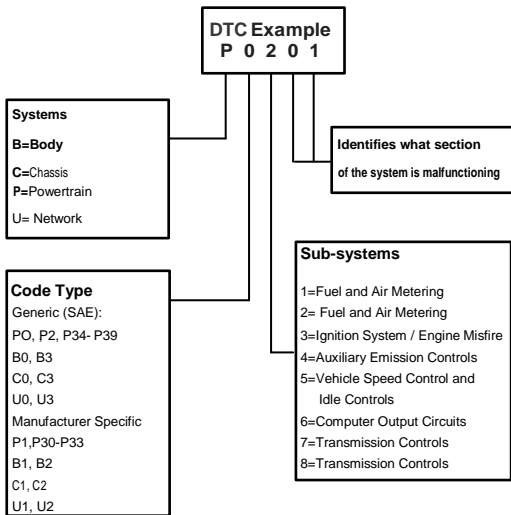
DTC Example
P 0 2 0 1

Systems

B=Body

C=Chassis
P=Powertrain

U= Network

Identifies what section
of the system is malfunctioning

Sub-systems

1=Fuel and Air Metering
2= Fuel and Air Metering
3=Ignition System / Engine Misfire
4=Auxiliary Emission Controls
5=Vehicle Speed Control and Idle Controls
6=Computer Output Circuits
7=Transmission Controls
8=Transmission Controls

Code Type
Generic (SAE):
PO, P2, P34- P39
B0, B3
C0, C3
U0, U3
Manufacturer Specific
P1,P30-P33
B1, B2
C1, C2
U1, U2